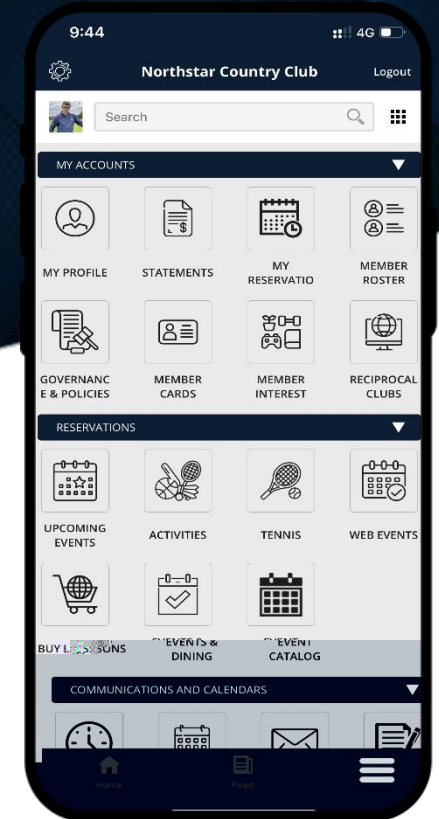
9:44

4G

Northstar Country Club

Logout

Search

MY ACCOUNTS

MY PROFILE

STATEMENTS

MY RESERVATIO

MEMBER ROSTER

GOVERNANCE & POLICIES

MEMBER CARDS

MEMBER INTEREST

RECIPROCAL CLUBS

RESERVATIONS

UPCOMING EVENTS

ACTIVITIES

TENNIS

WEB EVENTS

BUY L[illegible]SONS

EVENTS & DINING

EVENT CATALOG

COMMUNICATIONS AND CALENDARS

Home

Feed